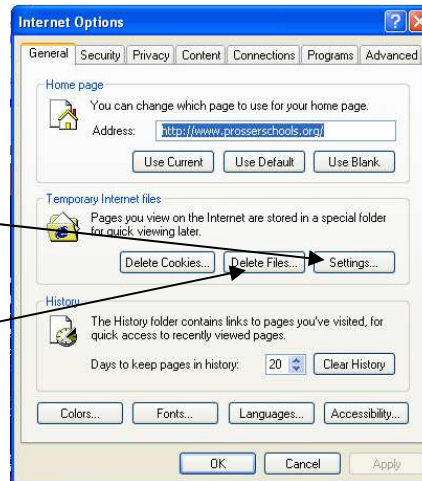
Internet Options

General | Security | Privacy | Content | Connections | Programs | Advanced

Home page

You can change which page to use for your home page.

Address: http://www.prosserschools.org/

Use Current | Use Default | Use Blank

Temporary Internet files

Pages you view on the Internet are stored in a special folder for quick viewing later.

Delete Cookies... | Delete Files... | Settings...

History

The History folder contains links to pages you've visited, for quick access to recently viewed pages.

Days to keep pages in history: 20 | Clear History

Colors... | Fonts... | Languages... | Accessibility...

OK | Cancel | Apply